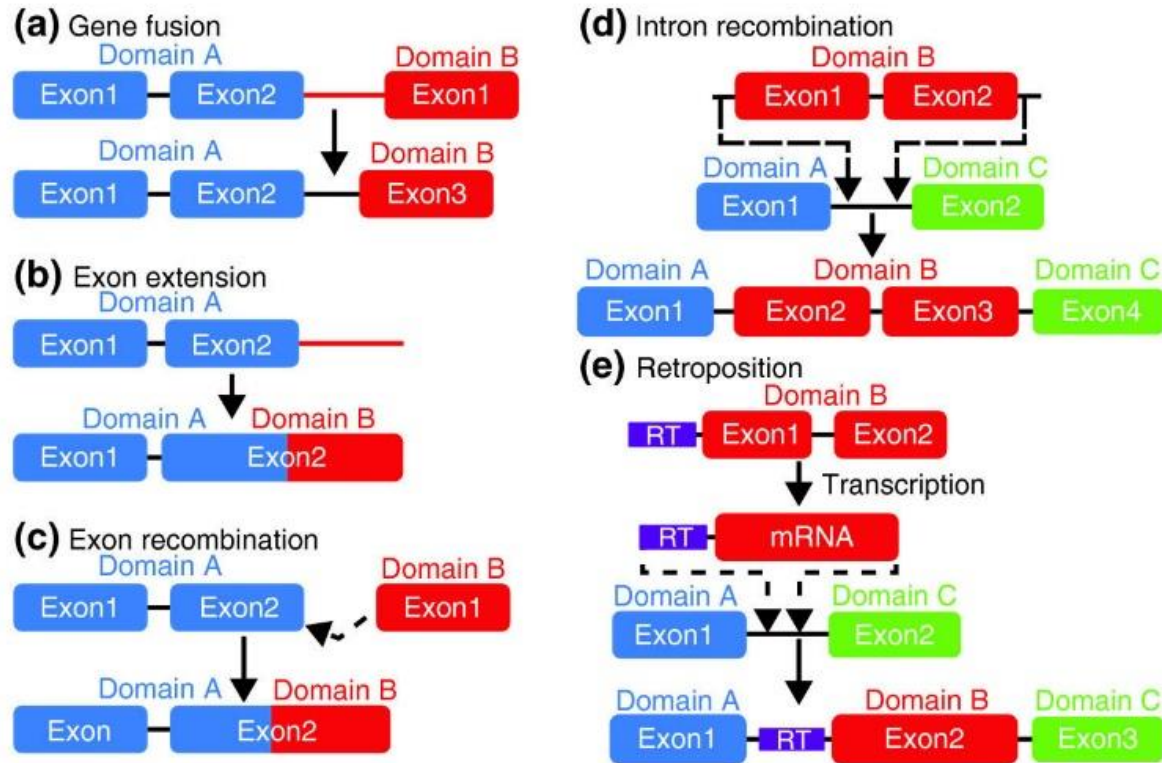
(a) Gene fusion

Domain A
Exon1 Exon2
Domain B
Exon1

Domain A
Exon1 Exon2
Domain B
Exon3

(b) Exon extension

Domain A
Exon1 Exon2

Domain A Domain B
Exon1 Exon2

(c) Exon recombination

Domain A
Exon1 Exon2
Domain B
Exon1

Domain A Domain B
Exon Exon2

(d) Intron recombination

Domain B
Exon1 Exon2

Domain A
Exon1
Domain C
Exon2

Domain A Domain B Domain C
Exon1 Exon2 Exon3 Exon4

(e) Retroposition

Domain B
RT Exon1 Exon2

Transcription

RT mRNA

Domain A
Exon1
Domain C
Exon2

Domain A Domain B Domain C
Exon1 RT Exon2 Exon3